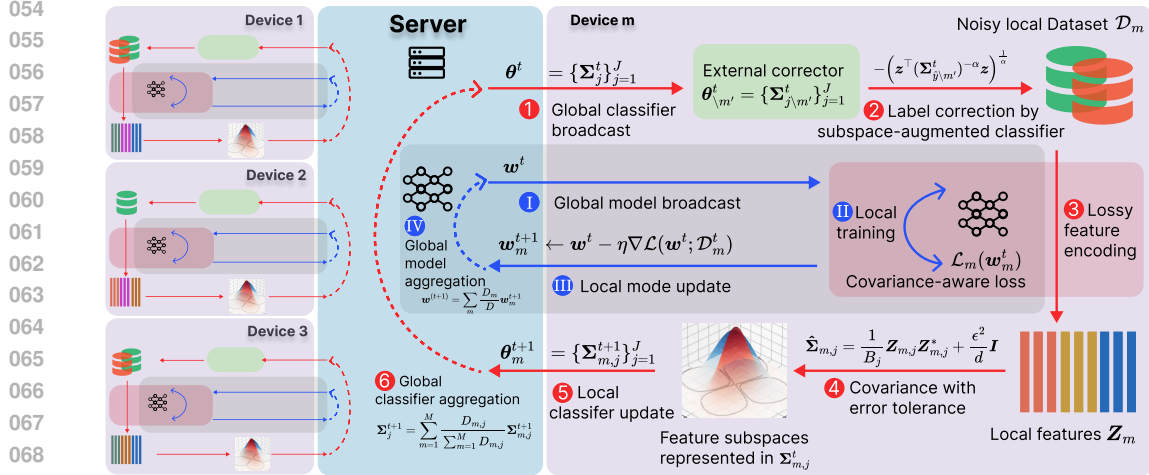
054
055
056
057
058
059
060
061
062
063
064
065
066
067
068

Device 1

Device 2

Device 3

Server

Device m

Noisy local Dataset $\mathcal{D}_m$

$\boldsymbol{\theta}^t$ $= \{\boldsymbol{\Sigma}_j^t\}_{j=1}^J$

1 Global classifier broadcast

External corrector
$\boldsymbol{\theta}_{\setminus m'}^t = \{\boldsymbol{\Sigma}_{j\setminus m'}^t\}_{j=1}^J$

$-\left(\boldsymbol{z}^\top(\boldsymbol{\Sigma}_{\hat{y}\setminus m'}^t)^{-\alpha}\boldsymbol{z}\right)^{\frac{1}{\alpha}}$

2 Label correction by subspace-augmented classifier

$\boldsymbol{w}^t$

I Global model broadcast

II Local training

3 Lossy feature encoding

IV Global model aggregation

$\boldsymbol{w}^{(t+1)} = \sum_m \frac{D_m}{D}\boldsymbol{w}_m^{t+1}$

$\boldsymbol{w}_m^{t+1} \leftarrow \boldsymbol{w}^t - \eta\nabla\mathcal{L}(\boldsymbol{w}^t; \mathcal{D}_m^t)$

$\mathcal{L}_m(\boldsymbol{w}_m^t)$

III Local mode update

Covariance-aware loss

$\boldsymbol{\theta}_m^{t+1}$ $= \{\boldsymbol{\Sigma}_{m,j}^{t+1}\}_{j=1}^J$

$\hat{\boldsymbol{\Sigma}}_{m,j} = \frac{1}{B_j}\boldsymbol{Z}_{m,j}\boldsymbol{Z}_{m,j}^* + \frac{\epsilon^2}{d}\boldsymbol{I}$

6 Global classifier aggregation

$\boldsymbol{\Sigma}_j^{t+1} = \sum_{m=1}^M \frac{D_{m,j}}{\sum_{m=1}^M D_{m,j}}\boldsymbol{\Sigma}_{m,j}^{t+1}$

5 Local classifer update

4 Covariance with error tolerance

Feature subspaces represented in $\boldsymbol{\Sigma}_{m,j}^t$

Local features $\boldsymbol{Z}_m$